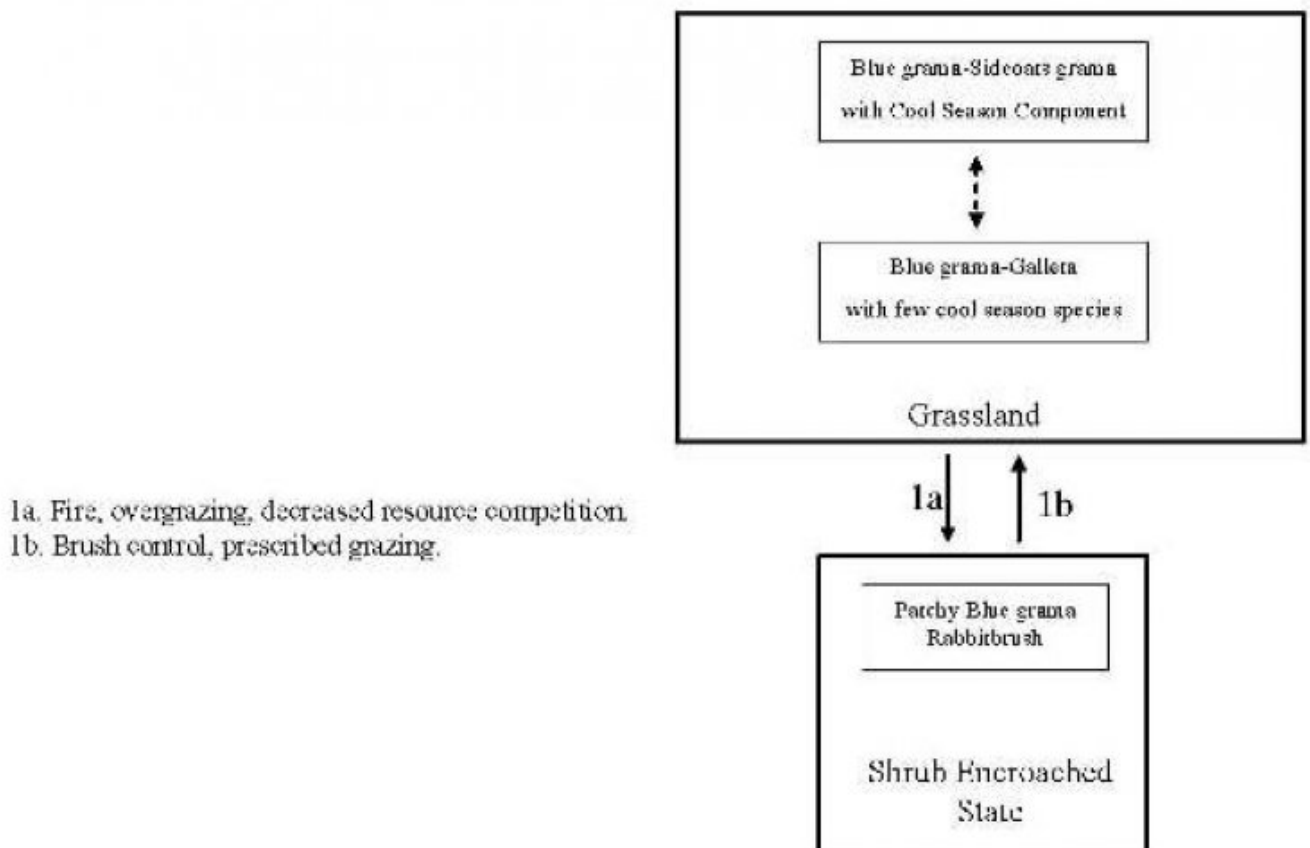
Blue grama-Sideoats grama with Cool Season Component

Blue grama-Galleta with few cool season species

Grassland

1a

1b

1a. Fire, overgrazing, decreased resource competition.
1b. Brush control, prescribed grazing.

Patchy Blue grama Rabbitbrush

Shrub Encroached State